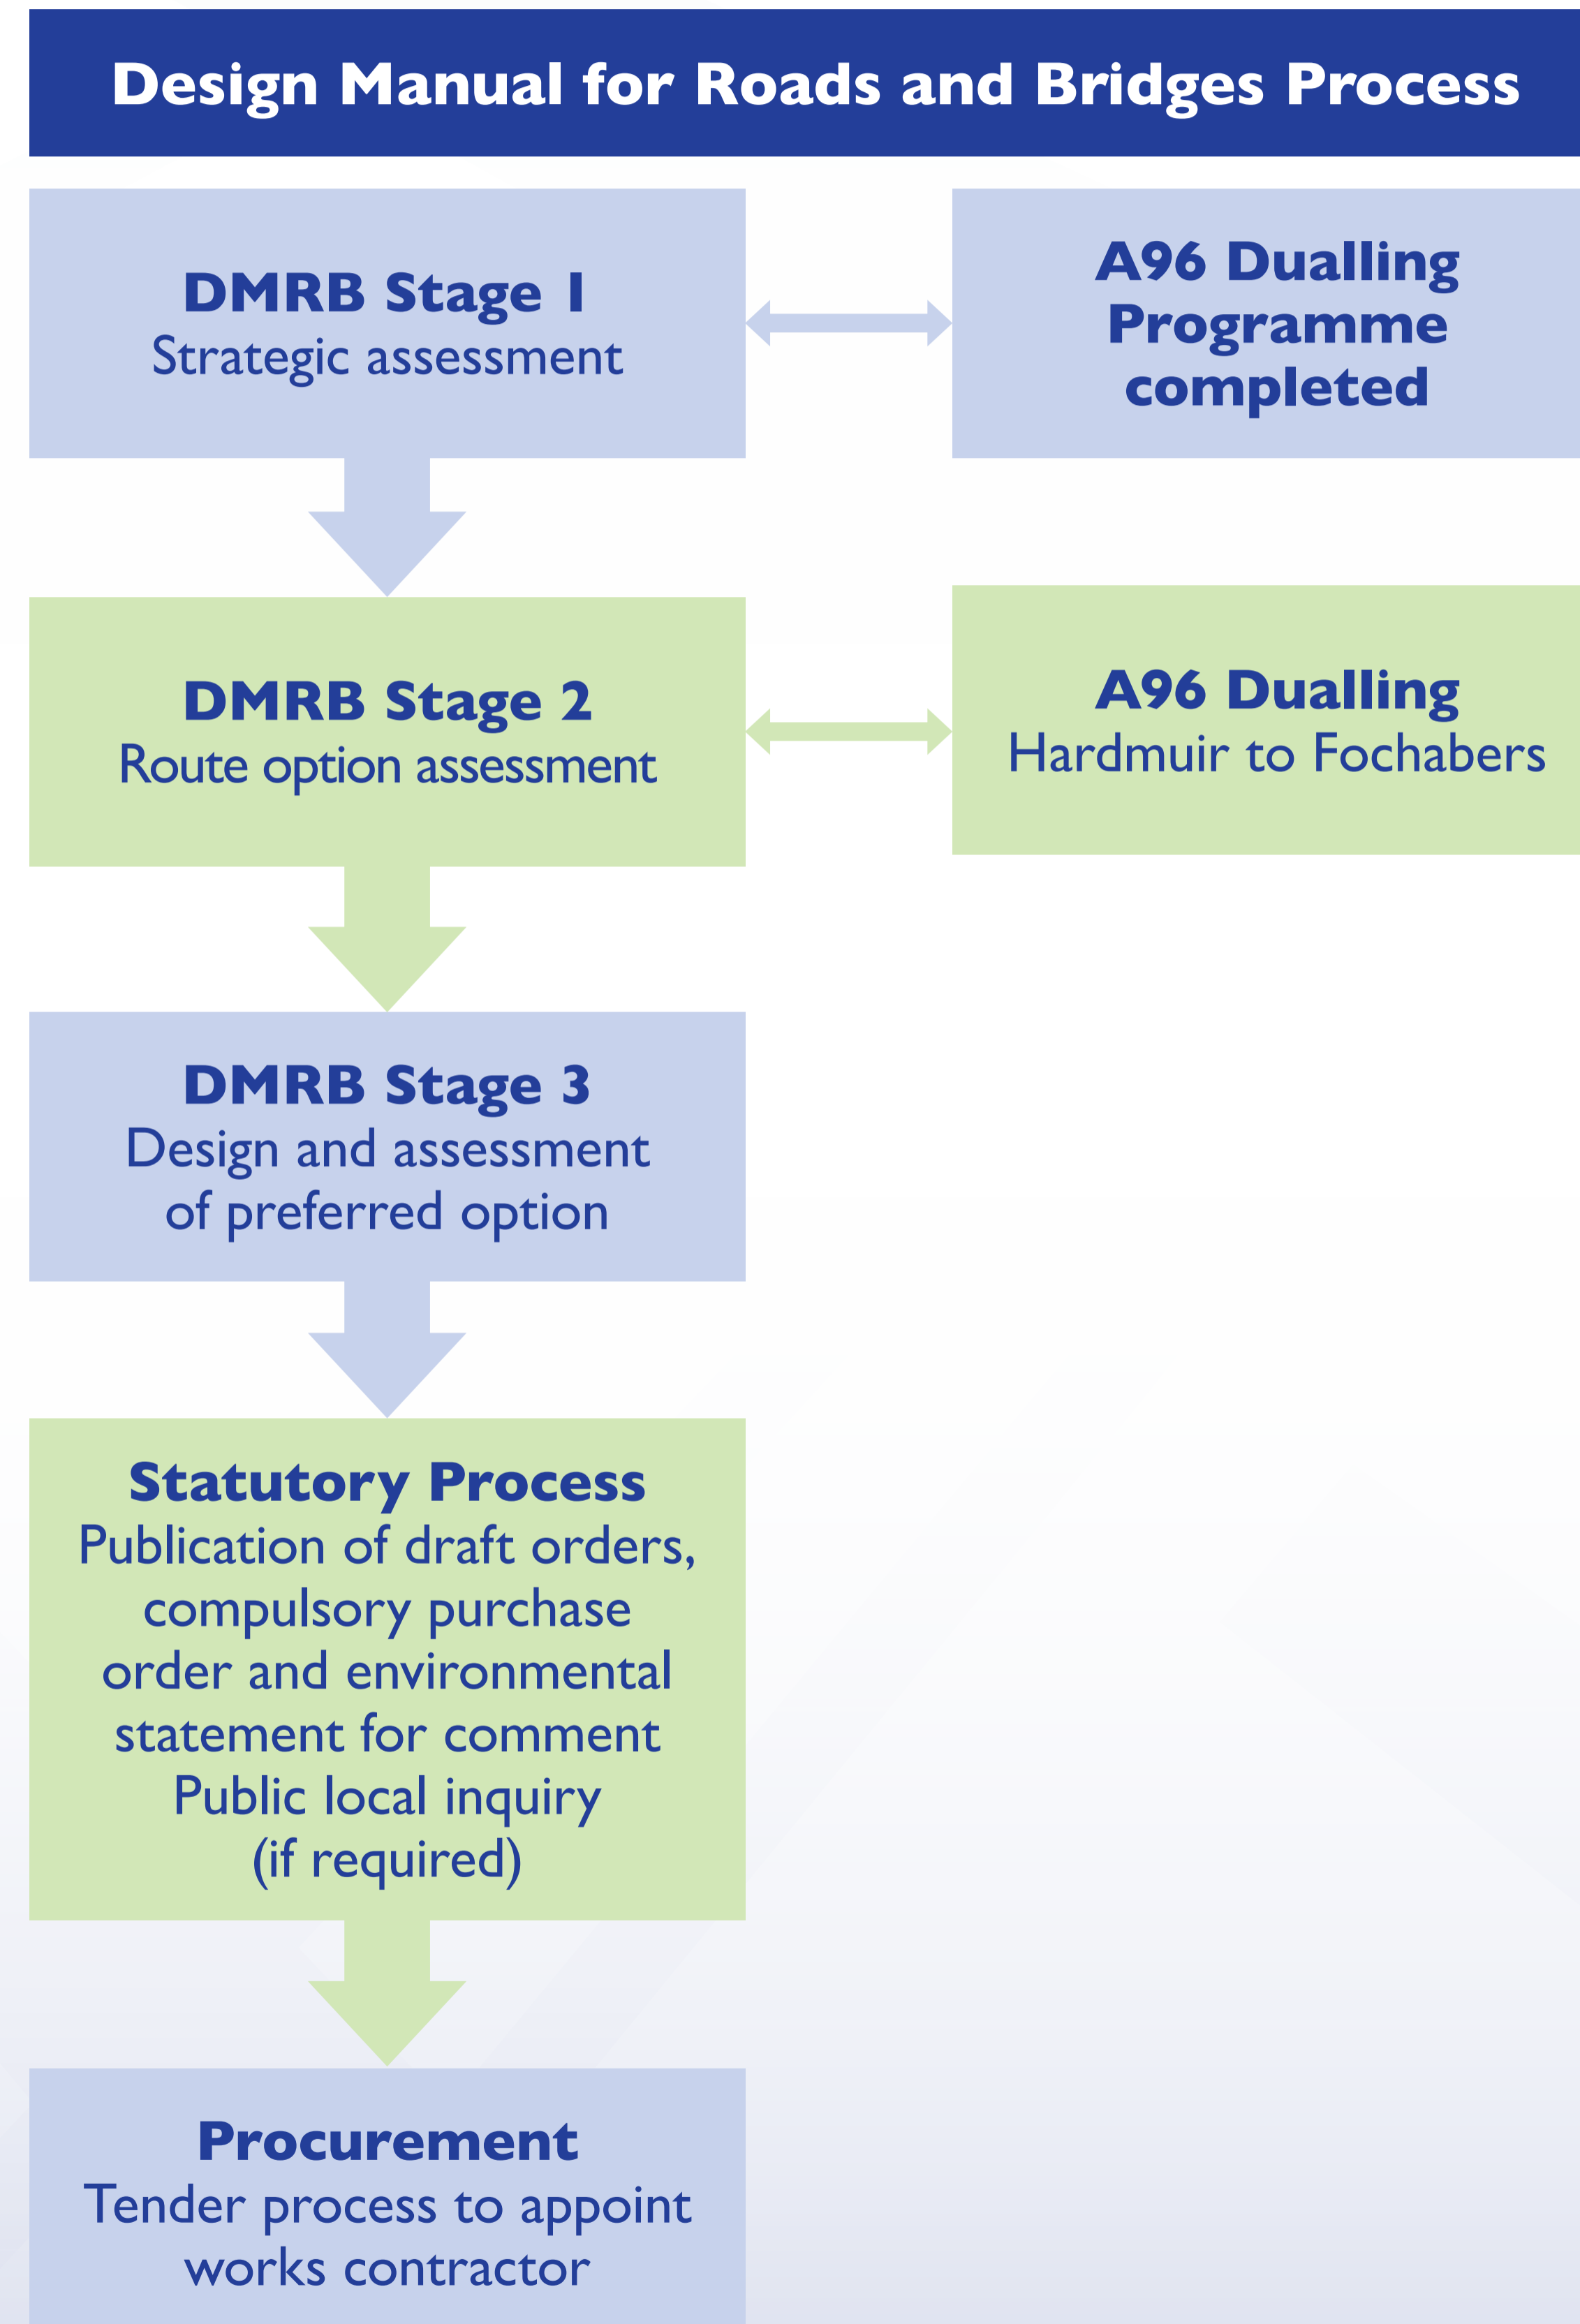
Design Manual for Roads and Bridges Process

DMRB Stage 1
Strategic assessment

A96 Dualling Programme completed

DMRB Stage 2
Route option assessment

A96 Dualling
Hardmuir to Fochabers

DMRB Stage 3
Design and assessment of preferred option

Statutory Process
Publication of draft orders, compulsory purchase order and environmental statement for comment
Public local inquiry (if required)

Procurement
Tender process to appoint works contractor